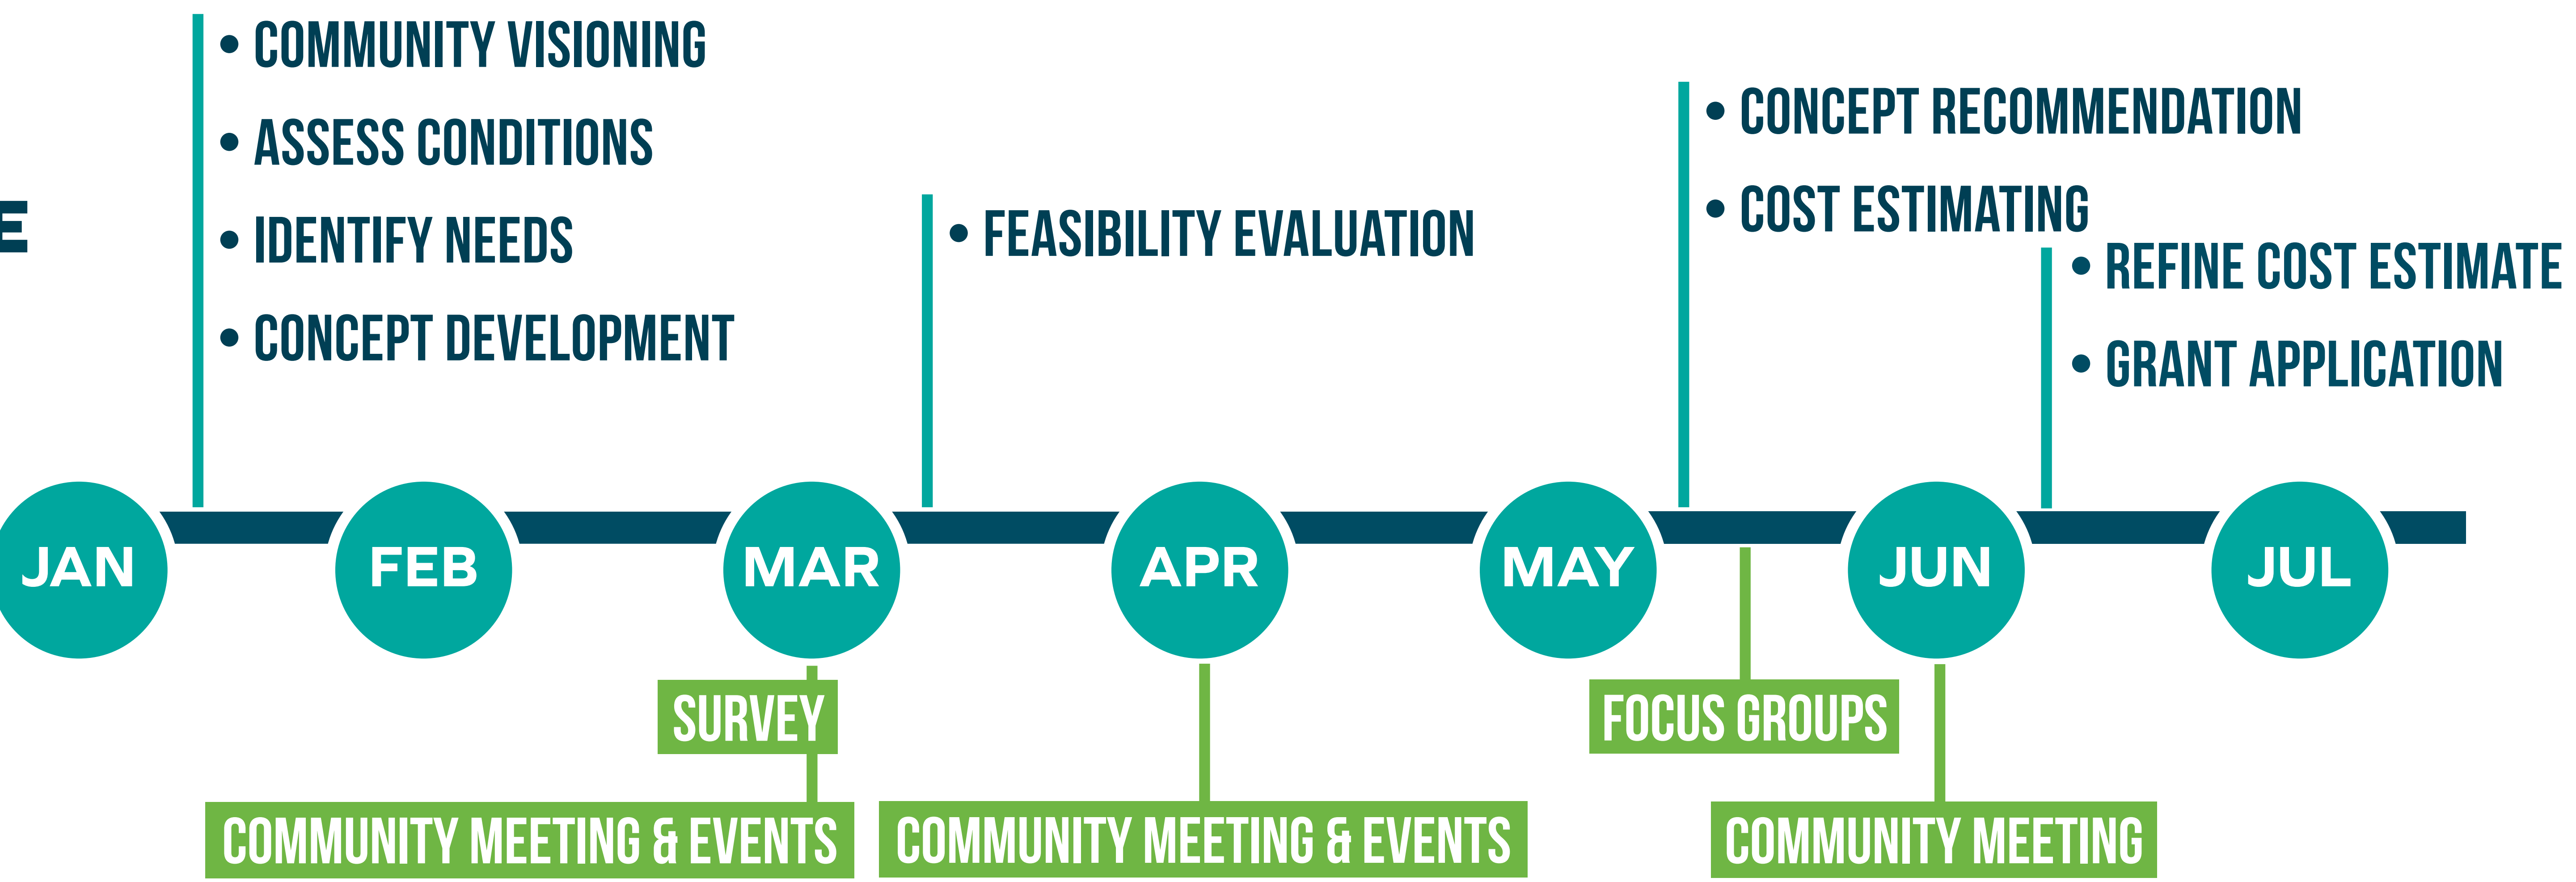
E

• COMMUNITY VISIONING
• ASSESS CONDITIONS
• IDENTIFY NEEDS
• CONCEPT DEVELOPMENT

• FEASIBILITY EVALUATION

• CONCEPT RECOMMENDATION
• COST ESTIMATING

• REFINE COST ESTIMATE
• GRANT APPLICATION

JAN FEB MAR APR MAY JUN JUL

SURVEY

COMMUNITY MEETING & EVENTS

COMMUNITY MEETING & EVENTS

FOCUS GROUPS

COMMUNITY MEETING